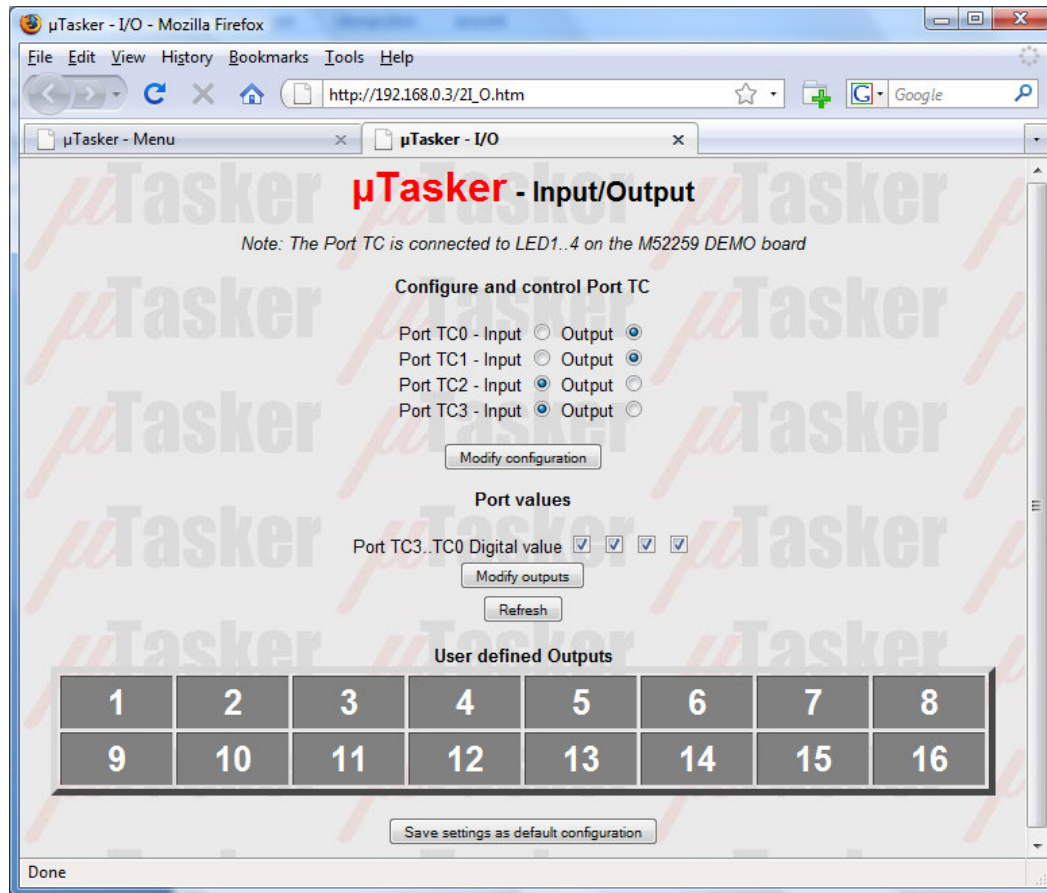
µTasker - I/O - Mozilla Firefox

File Edit View History Bookmarks Tools Help

http://192.168.0.3/2I_O.htm

Google

µTasker - Menu

µTasker - I/O

µTasker - Input/Output

Note: The Port TC is connected to LED1..4 on the M52259 DEMO board

Configure and control Port TC

Port TC0 - Input Output
Port TC1 - Input Output
Port TC2 - Input Output
Port TC3 - Input Output

Modify configuration

Port values

Port TC3..TC0 Digital value

Modify outputs

Refresh

User defined Outputs

| 1 | 2 | 3 | 4 | 5 | 6 | 7 | 8 |
|---|---|---|---|---|---|---|---|
| 9 | 10 | 11 | 12 | 13 | 14 | 15 | 16 |

Save settings as default configuration

Done